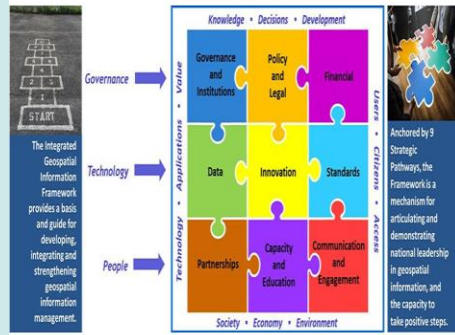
START

The Integrated Geospatial Information Framework provides a basis and guide for developing, integrating and strengthening geospatial information management.

Governance

Technology

People

Knowledge • Decisions • Development

Technology • Applications • Value

Users • Citizens • Access

Society • Economy • Environment

Governance and Institutions

Policy and Legal

Financial

Data

Innovation

Standards

Partnerships

Capacity and Education

Communication and Engagement

Anchored by 9 Strategic Pathways, the Framework is a mechanism for articulating and demonstrating national leadership in geospatial information, and the capacity to take positive steps.